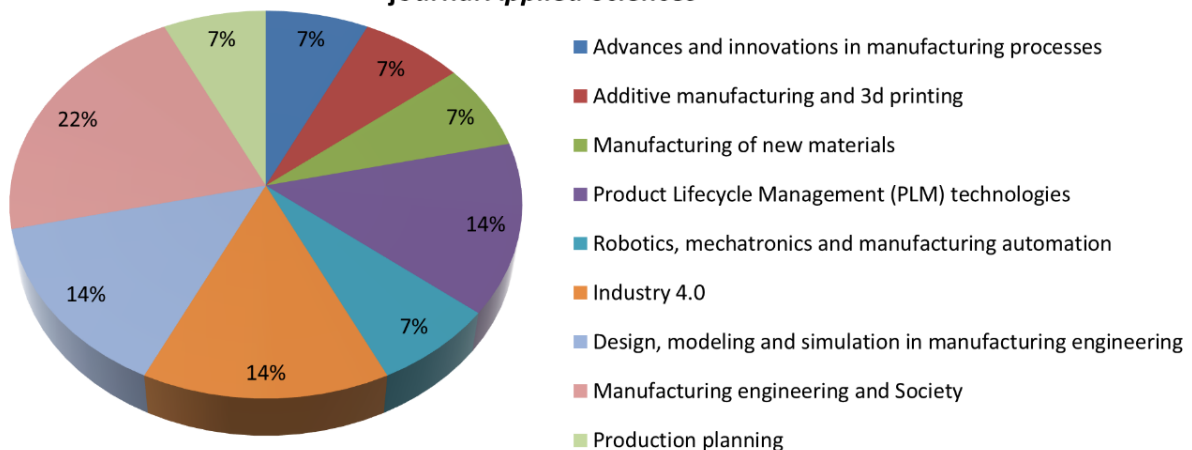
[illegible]

7%

7%

7%

7%

14%

7%

14%

14%

22%

Advances and innovations in manufacturing processes
Additive manufacturing and 3d printing
Manufacturing of new materials
Product Lifecycle Management (PLM) technologies
Robotics, mechatronics and manufacturing automation
Industry 4.0
Design, modeling and simulation in manufacturing engineering
Manufacturing engineering and Society
Production planning